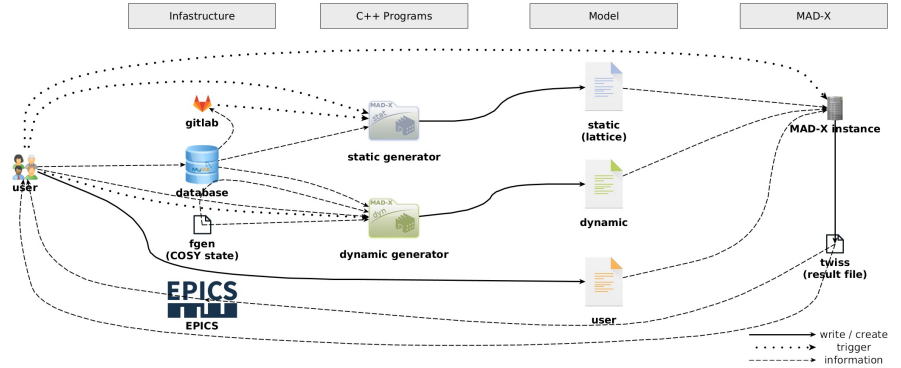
Infastructure

C++ Programs

Model

MAD-X

gitlab

MAD-X
stat

static generator

static
(lattice)

MAD-X instance

user

database

MAD-X
dyn

dynamic generator

dynamic

fgen
(COSY state)

user

twiss
(result file)

EPICS

EPICS

write / create
trigger
information